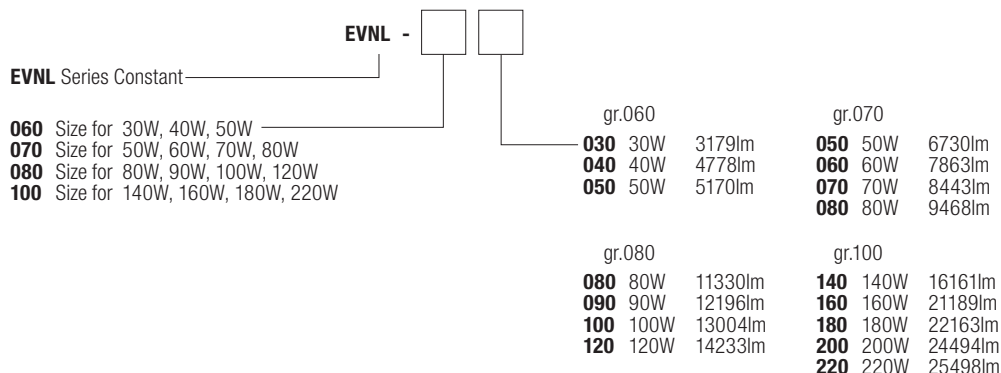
EVNL -

EVNL Series Constant

060 Size for 30W, 40W, 50W
070 Size for 50W, 60W, 70W, 80W
080 Size for 80W, 90W, 100W, 120W
100 Size for 140W, 160W, 180W, 220W

gr.060

030 30W 3179lm
040 40W 4778lm
050 50W 5170lm

gr.070

050 50W 6730lm
060 60W 7863lm
070 70W 8443lm
080 80W 9468lm

gr.080

080 80W 11330lm
090 90W 12196lm
100 100W 13004lm
120 120W 14233lm

gr.100

140 140W 16161lm
160 160W 21189lm
180 180W 22163lm
200 200W 24494lm
220 220W 25498lm